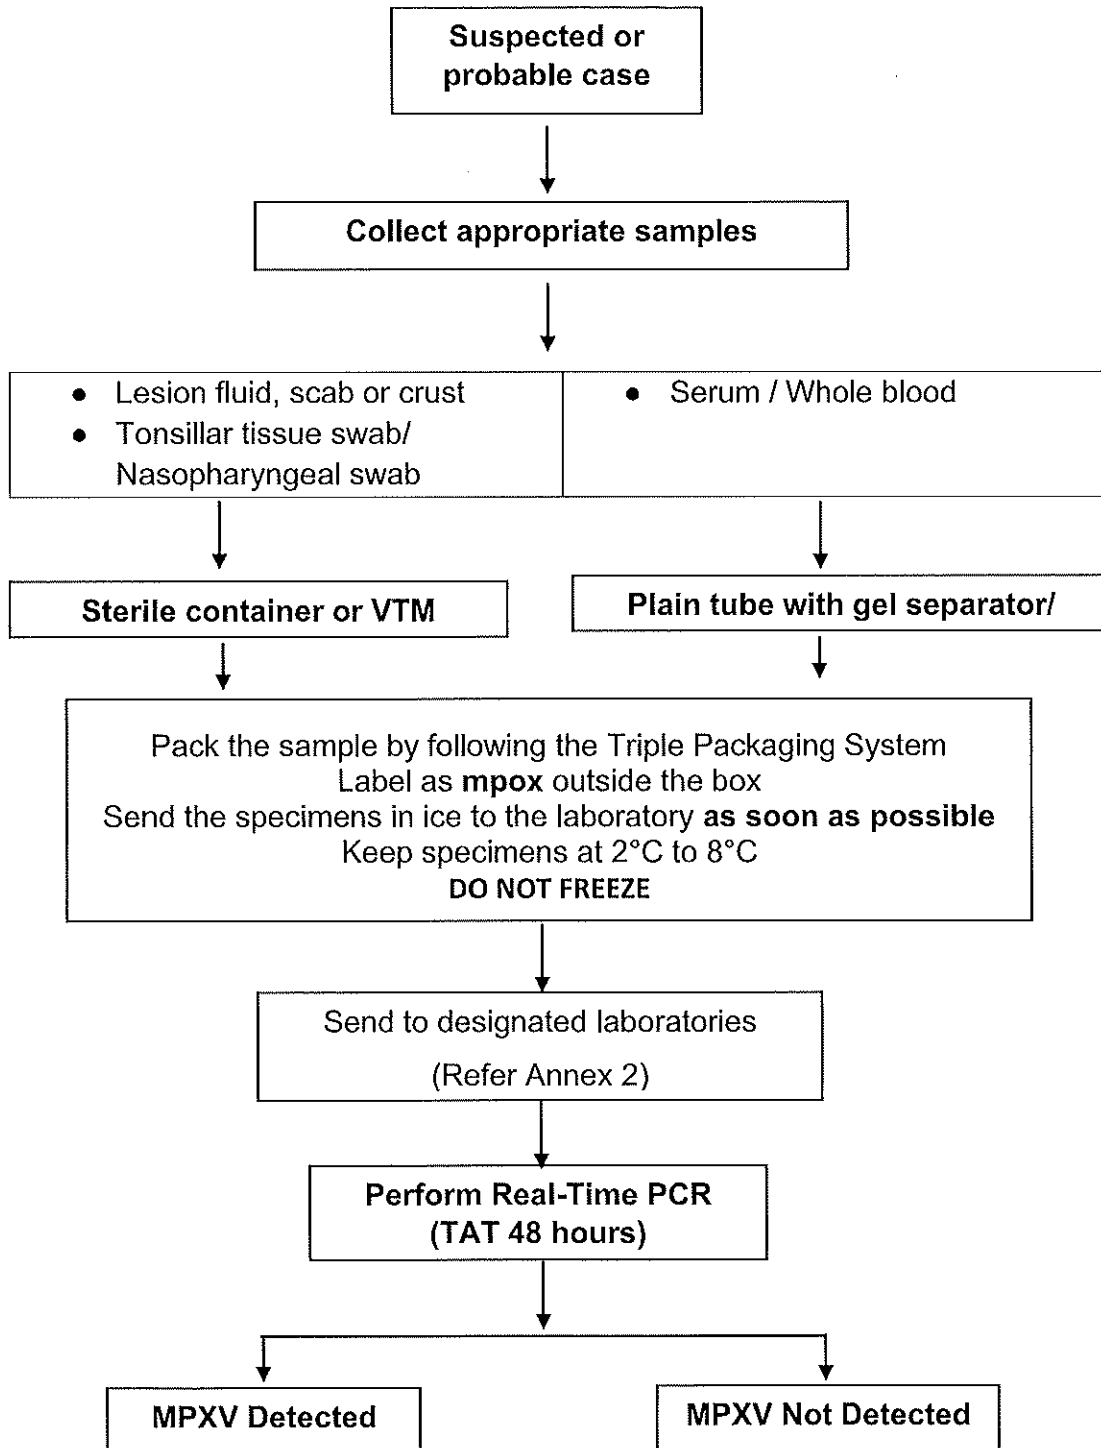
Suspected or probable case

Collect appropriate samples

- Lesion fluid, scab or crust
- Tonsillar tissue swab/ Nasopharyngeal swab

- Serum / Whole blood

Sterile container or VTM

Plain tube with gel separator/

Pack the sample by following the Triple Packaging System
Label as **mpox** outside the box
Send the specimens in ice to the laboratory **as soon as possible**
Keep specimens at 2°C to 8°C
**DO NOT FREEZE**

Send to designated laboratories
(Refer Annex 2)

Perform Real-Time PCR
(TAT 48 hours)

MPXV Detected

MPXV Not Detected